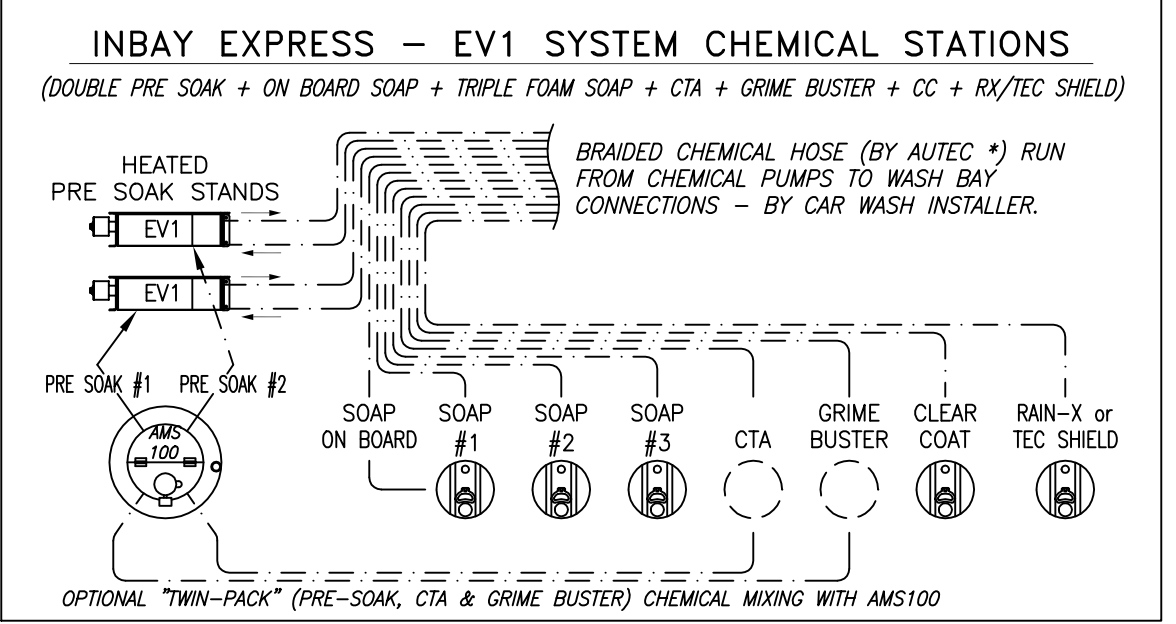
INBAY EXPRESS – EV1 SYSTEM CHEMICAL STATIONS

(DOUBLE PRE SOAK + ON BOARD SOAP + TRIPLE FOAM SOAP + CTA + GRIME BUSTER + CC + RX/TEC SHIELD)

HEATED PRE SOAK STANDS

BRAIDED CHEMICAL HOSE (BY AUTEC *) RUN FROM CHEMICAL PUMPS TO WASH BAY CONNECTIONS – BY CAR WASH INSTALLER.

EV1

EV1

PRE SOAK #1

PRE SOAK #2

AMS 100

SOAP ON BOARD

SOAP #1

SOAP #2

SOAP #3

CTA

GRIME BUSTER

CLEAR COAT

RAIN–X or TEC SHIELD

OPTIONAL "TWIN-PACK" (PRE-SOAK, CTA & GRIME BUSTER) CHEMICAL MIXING WITH AMS100